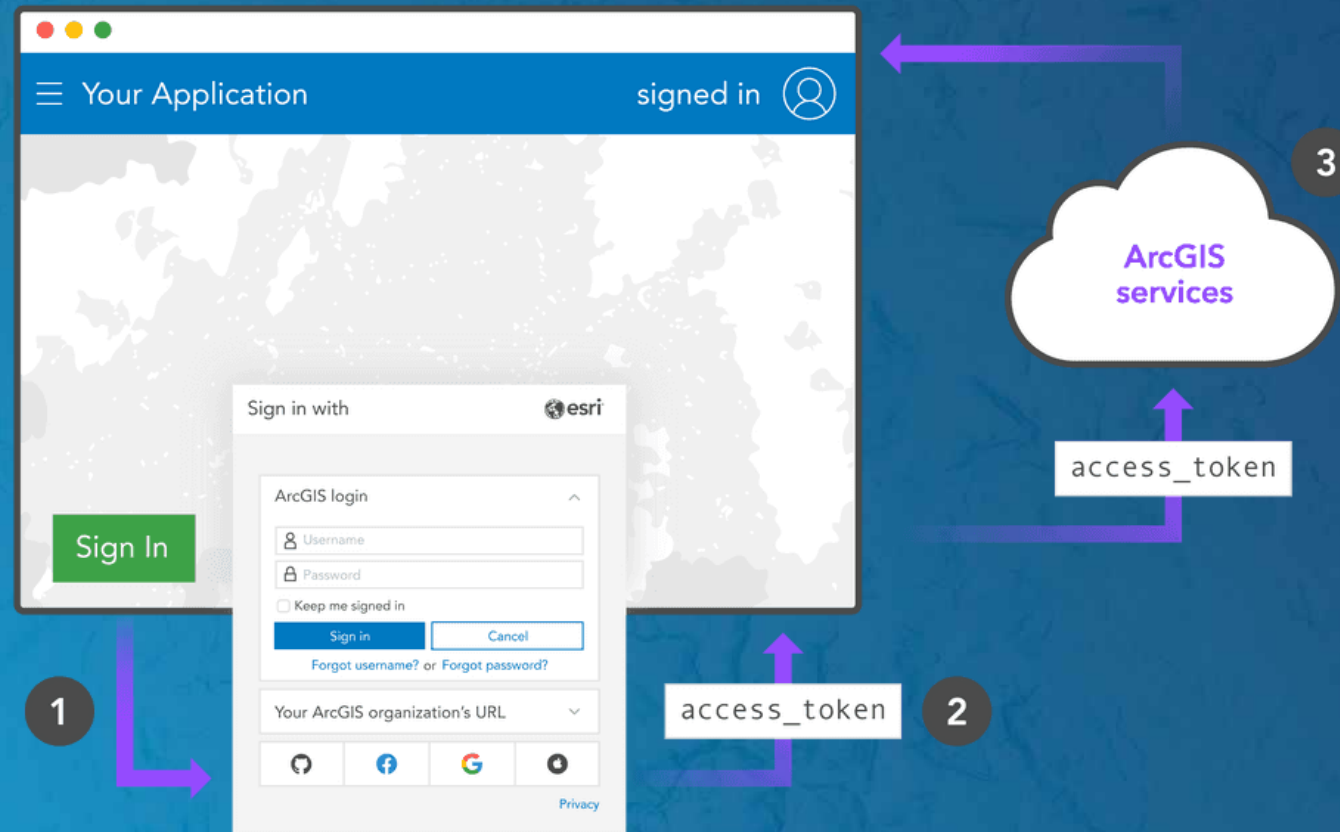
Your Application

signed in

3

ArcGIS services

access_token

Sign In

Sign in with

esri

ArcGIS login

Username

Password

Keep me signed in

Sign in

Cancel

Forgot username? or Forgot password?

Your ArcGIS organization's URL

Privacy

1

access_token

2